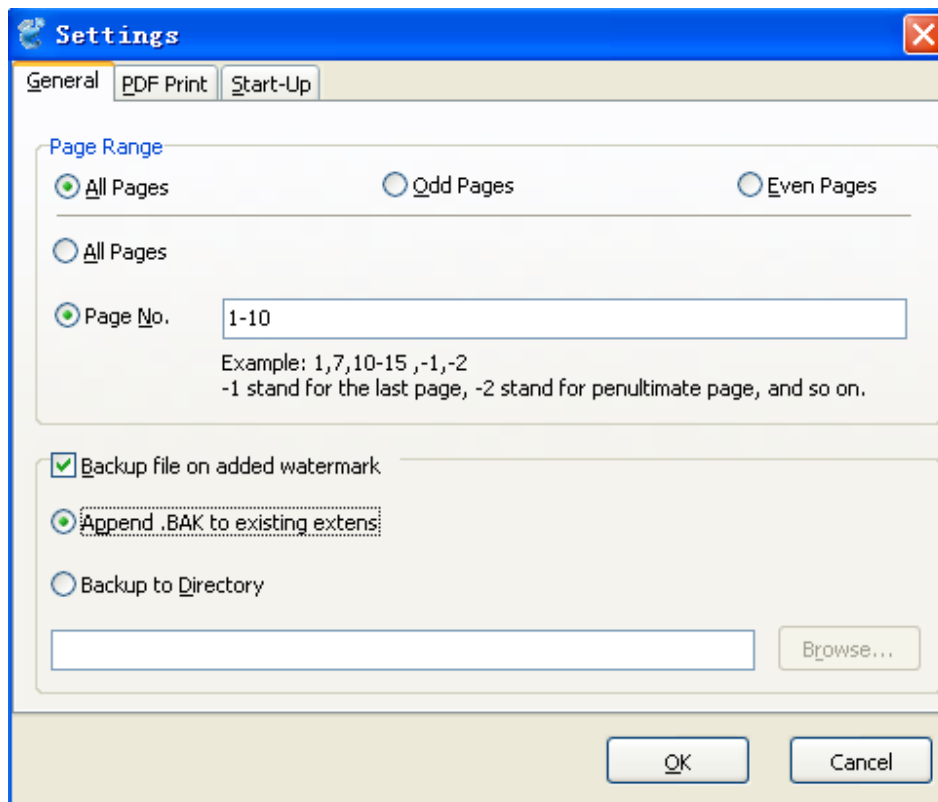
Settings

General PDF Print Start-Up

Page Range

All Pages Odd Pages Even Pages

All Pages

Page No. 1-10

Example: 1,7,10-15 ,-1,-2
-1 stand for the last page, -2 stand for penultimate page, and so on.

Backup file on added watermark

Append .BAK to existing extens

Backup to Directory

Browse...

OK Cancel